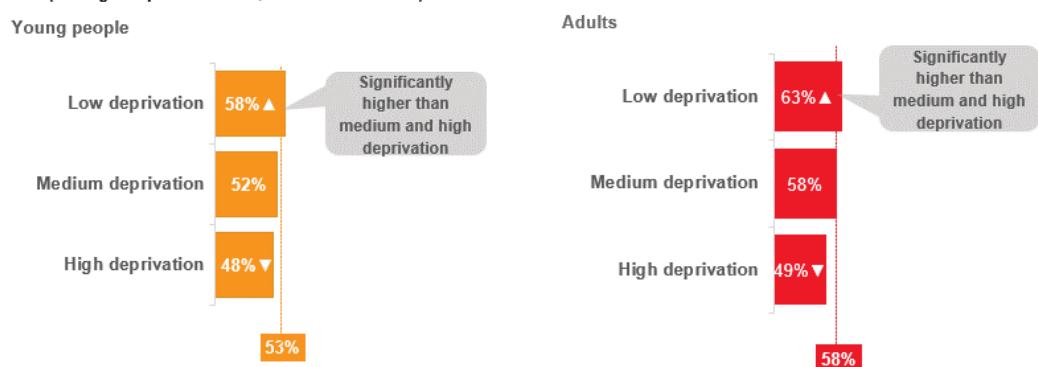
Young people

Low deprivation 58%▲
Significantly higher than medium and high deprivation

Medium deprivation 52%

High deprivation 48%▼

53%

Adults

Low deprivation 63%▲
Significantly higher than medium and high deprivation

Medium deprivation 58%

High deprivation 49%▼

58%